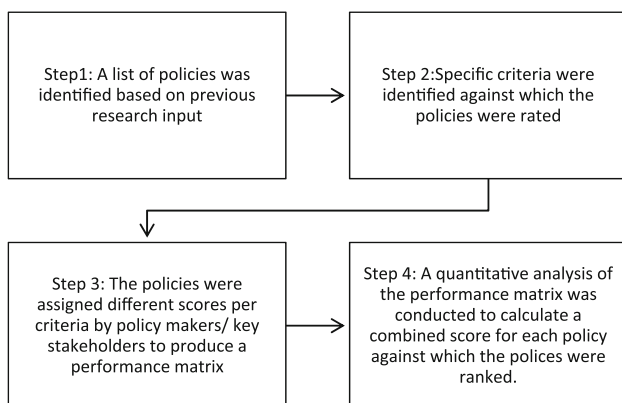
Step1: A list of policies was identified based on previous research input

Step 2:Specific criteria were identified against which the policies were rated

Step 3: The policies were assigned different scores per criteria by policy makers/ key stakeholders to produce a performance matrix

Step 4: A quantitative analysis of the performance matrix was conducted to calculate a combined score for each policy against which the polices were ranked.